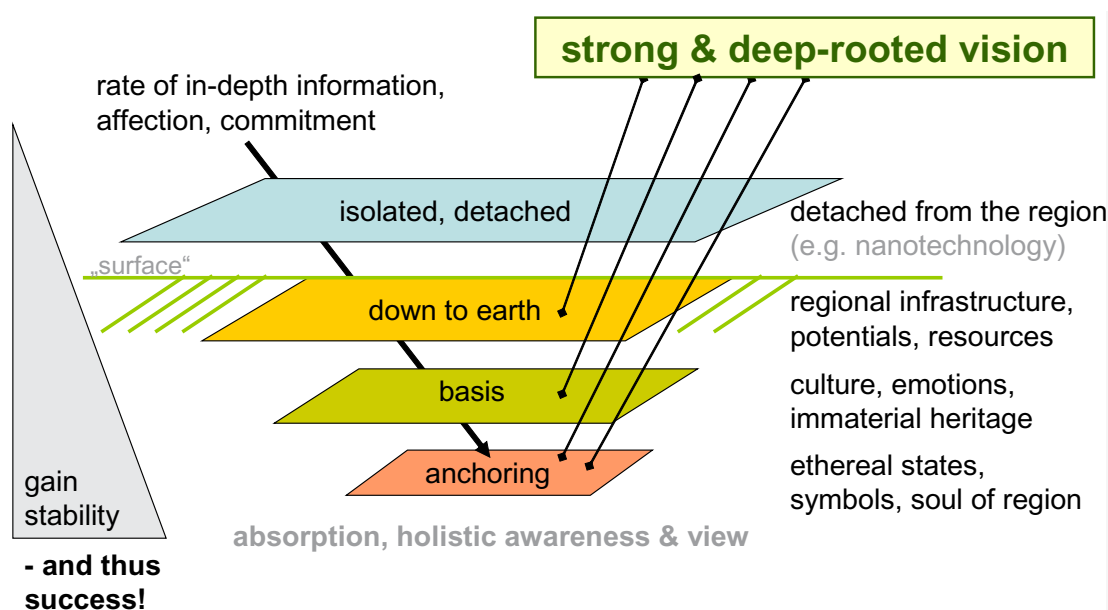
strong & deep-rooted vision

rate of in-depth information, affection, commitment

isolated, detached

detached from the region
(e.g. nanotechnology)

„surface"

down to earth

regional infrastructure, potentials, resources

basis

culture, emotions, immaterial heritage

anchoring

ethereal states, symbols, soul of region

gain stability

- and thus success!

absorption, holistic awareness & view